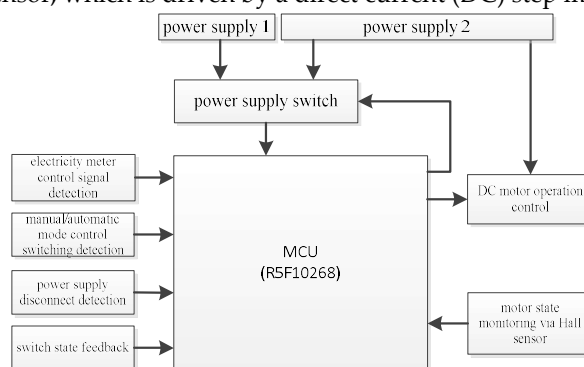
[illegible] which is driven by a direct current (DC) step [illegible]

power supply 1

power supply 2

power supply switch

electricity meter control signal detection

manual/automatic mode control switching detection

power supply disconnect detection

switch state feedback

MCU (R5F10268)

DC motor operation control

motor state monitoring via Hall sensor